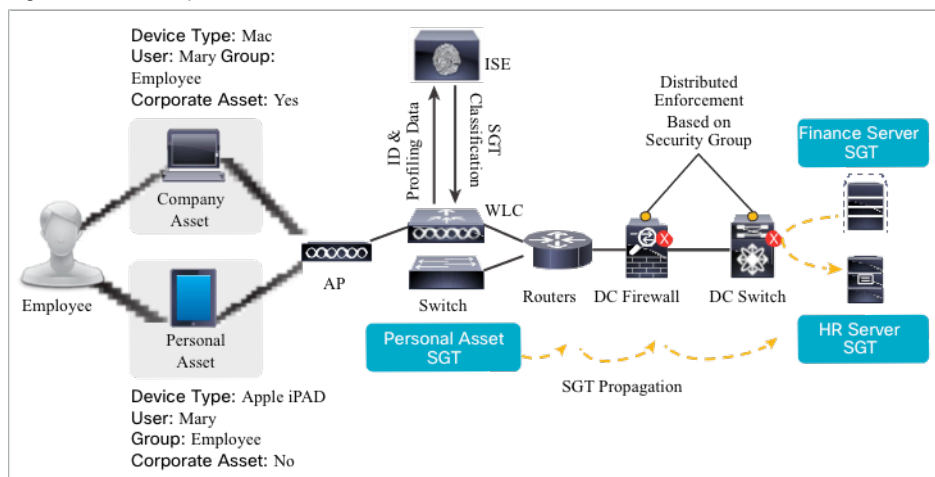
Device Type: Mac
User: Mary Group: Employee
Corporate Asset: Yes

Company Asset

Employee

Personal Asset

Device Type: Apple iPAD
User: Mary
Group: Employee
Corporate Asset: No

AP

ISE

ID & Profiling Data

SGT Classification

WLC

Switch

Routers

DC Firewall

DC Switch

Distributed Enforcement Based on Security Group

Finance Server SGT

HR Server SGT

Personal Asset SGT

SGT Propagation